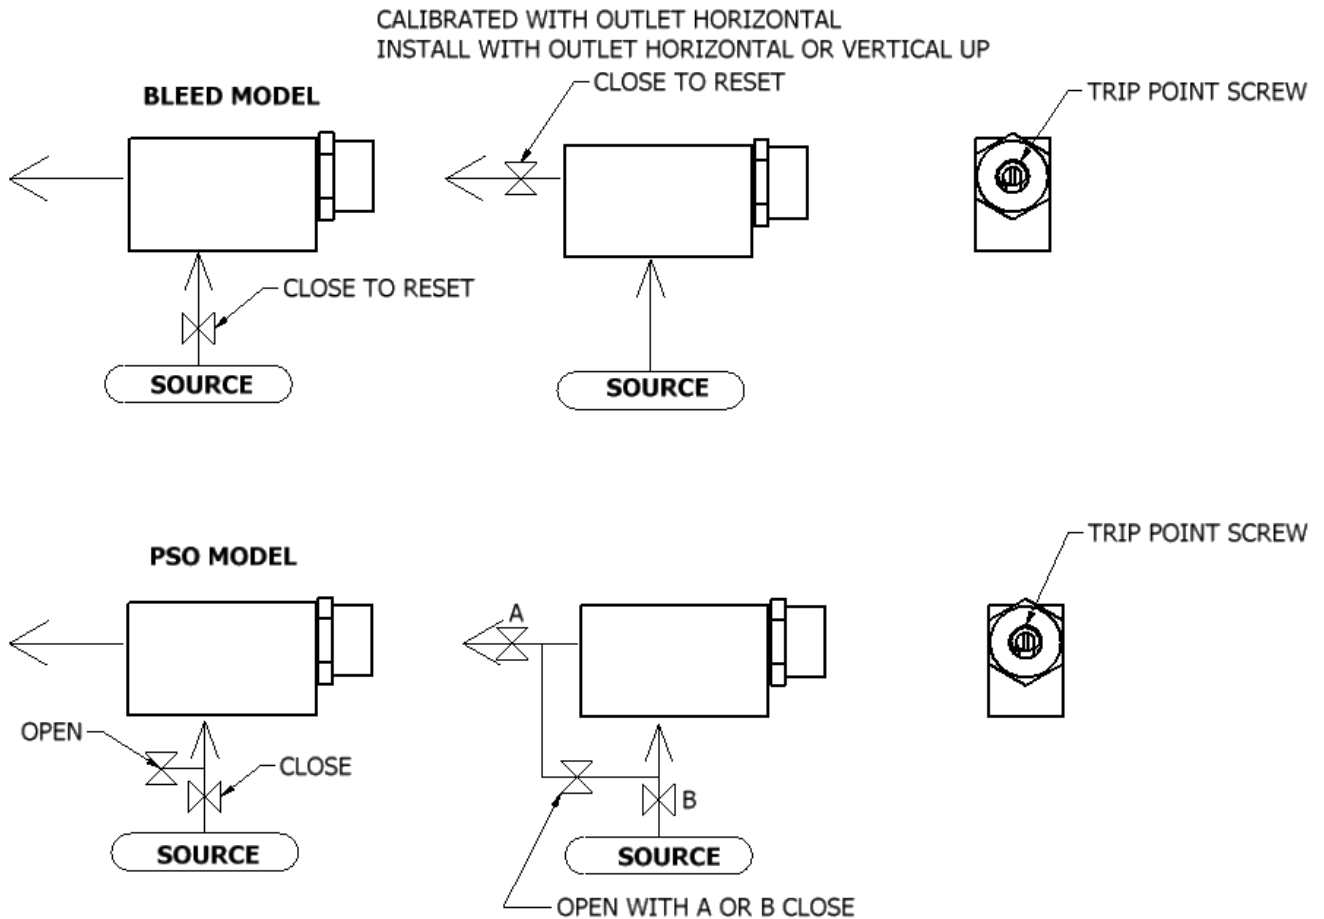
CALIBRATED WITH OUTLET HORIZONTAL
INSTALL WITH OUTLET HORIZONTAL OR VERTICAL UP

BLEED MODEL

CLOSE TO RESET

TRIP POINT SCREW

CLOSE TO RESET

SOURCE

SOURCE

PSO MODEL

TRIP POINT SCREW

A

OPEN

CLOSE

B

SOURCE

SOURCE

OPEN WITH A OR B CLOSE